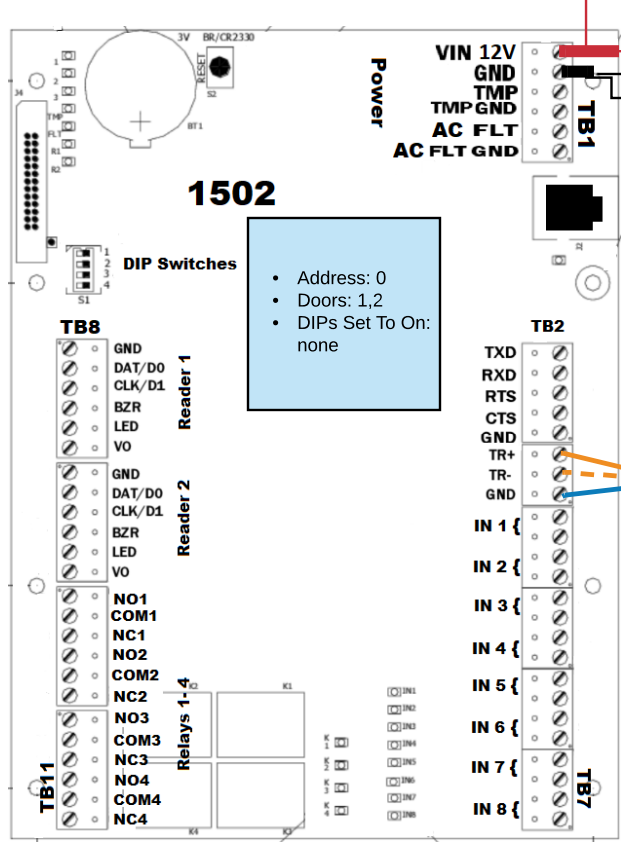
3V
BR/CR2330
RESET
S2
BT1
1
2
3
4
TMP
FLT
R1
R2
J4
Power
VIN 12V
GND
TMP
TMP GND
AC FLT
AC FLT GND
TB1
1502
J2
DIP Switches
1
2
3
4
S1

- Address: 0
- Doors: 1,2
- DIPs Set To On: none

TB8
GND
DAT/D0
CLK/D1
BZR
LED
VO
Reader 1
GND
DAT/D0
CLK/D1
BZR
LED
VO
Reader 2
NO1
COM1
NC1
NO2
COM2
NC2
NO3
COM3
NC3
NO4
COM4
NC4
Relays 1-4
TB11
K1
K2
K3
K4
K1
K2
K3
K4
IN1
IN2
IN3
IN4
IN5
IN6
IN7
IN8
TB2
TXD
RXD
RTS
CTS
GND
TR+
TR-
GND
IN 1 {
IN 2 {
IN 3 {
IN 4 {
IN 5 {
IN 6 {
IN 7 {
IN 8 {
TB7